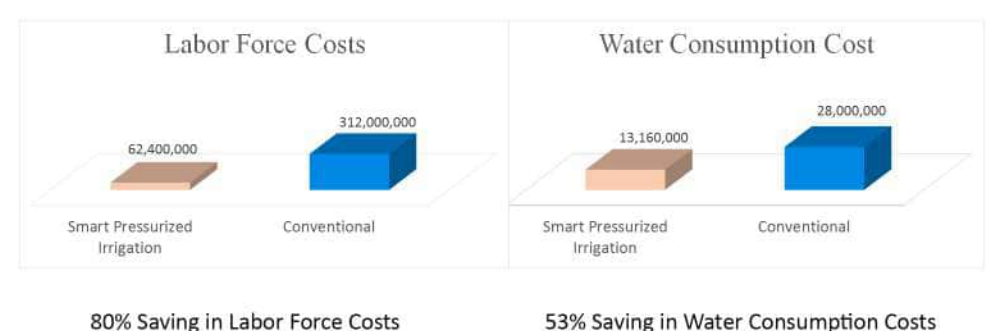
Labor Force Costs

62,400,000

312,000,000

Smart Pressurized Irrigation

Conventional

Water Consumption Cost

13,160,000

28,000,000

Smart Pressurized Irrigation

Conventional

80% Saving in Labor Force Costs

53% Saving in Water Consumption Costs